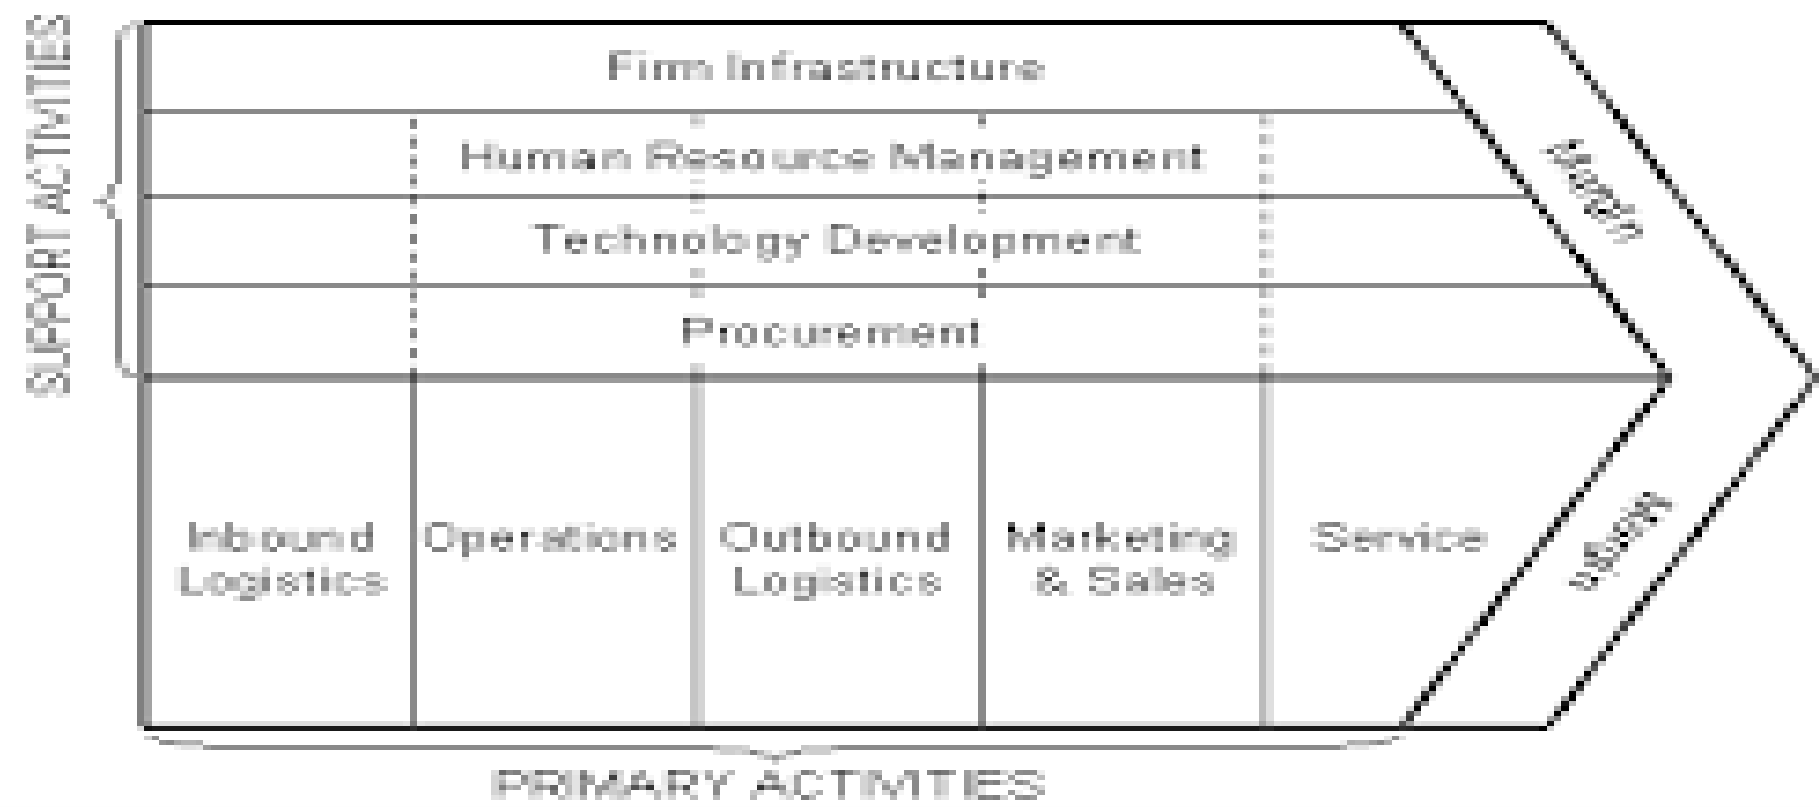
SUPPORT ACTIVITIES

Firm Infrastructure

Human Resource Management

Technology Development

Procurement

Margin

Inbound Logistics

Operations

Outbound Logistics

Marketing & Sales

Service

Margin

PRIMARY ACTIVITIES